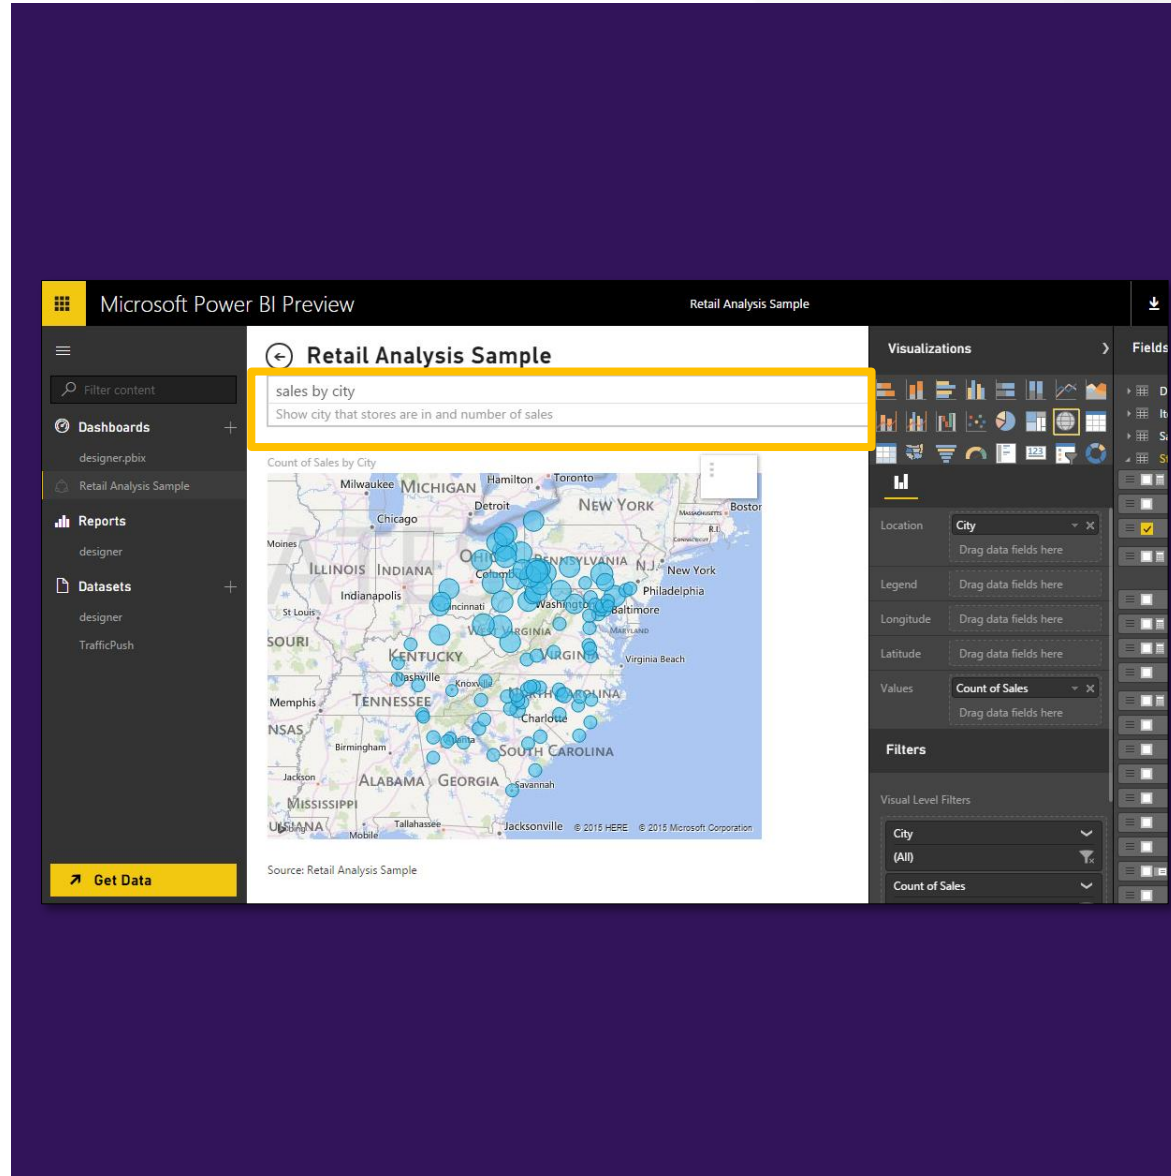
Microsoft Power BI Preview

Retail Analysis Sample

Filter content

Dashboards

designer.pbix

Retail Analysis Sample

Reports

designer

Datasets

designer

TrafficPush

Get Data

Retail Analysis Sample

sales by city

Show city that stores are in and number of sales

Count of Sales by City

Milwaukee MICHIGAN Hamilton Toronto NEW YORK Boston Chicago Detroit Moines OHIO PENNSYLVANIA N.J. New York ILLINOIS INDIANA Columbus Philadelphia Indianapolis Cincinnati Washington Baltimore St Louis MARYLAND SOURI KENTUCKY VIRGINIA Virginia Beach Nashville Knoxville Memphis TENNESSEE NORTH CAROLINA Charlotte NSAS Birmingham SOUTH CAROLINA Jackson ALABAMA GEORGIA Savannah MISSISSIPPI LOUISIANA Tallahassee Mobile Jacksonville © 2015 HERE © 2015 Microsoft Corporation

Source: Retail Analysis Sample

Visualizations

Location City

Drag data fields here

Legend Drag data fields here

Longitude Drag data fields here

Latitude Drag data fields here

Values Count of Sales

Drag data fields here

Filters

Visual Level Filters

City

(All)

Count of Sales

Fields